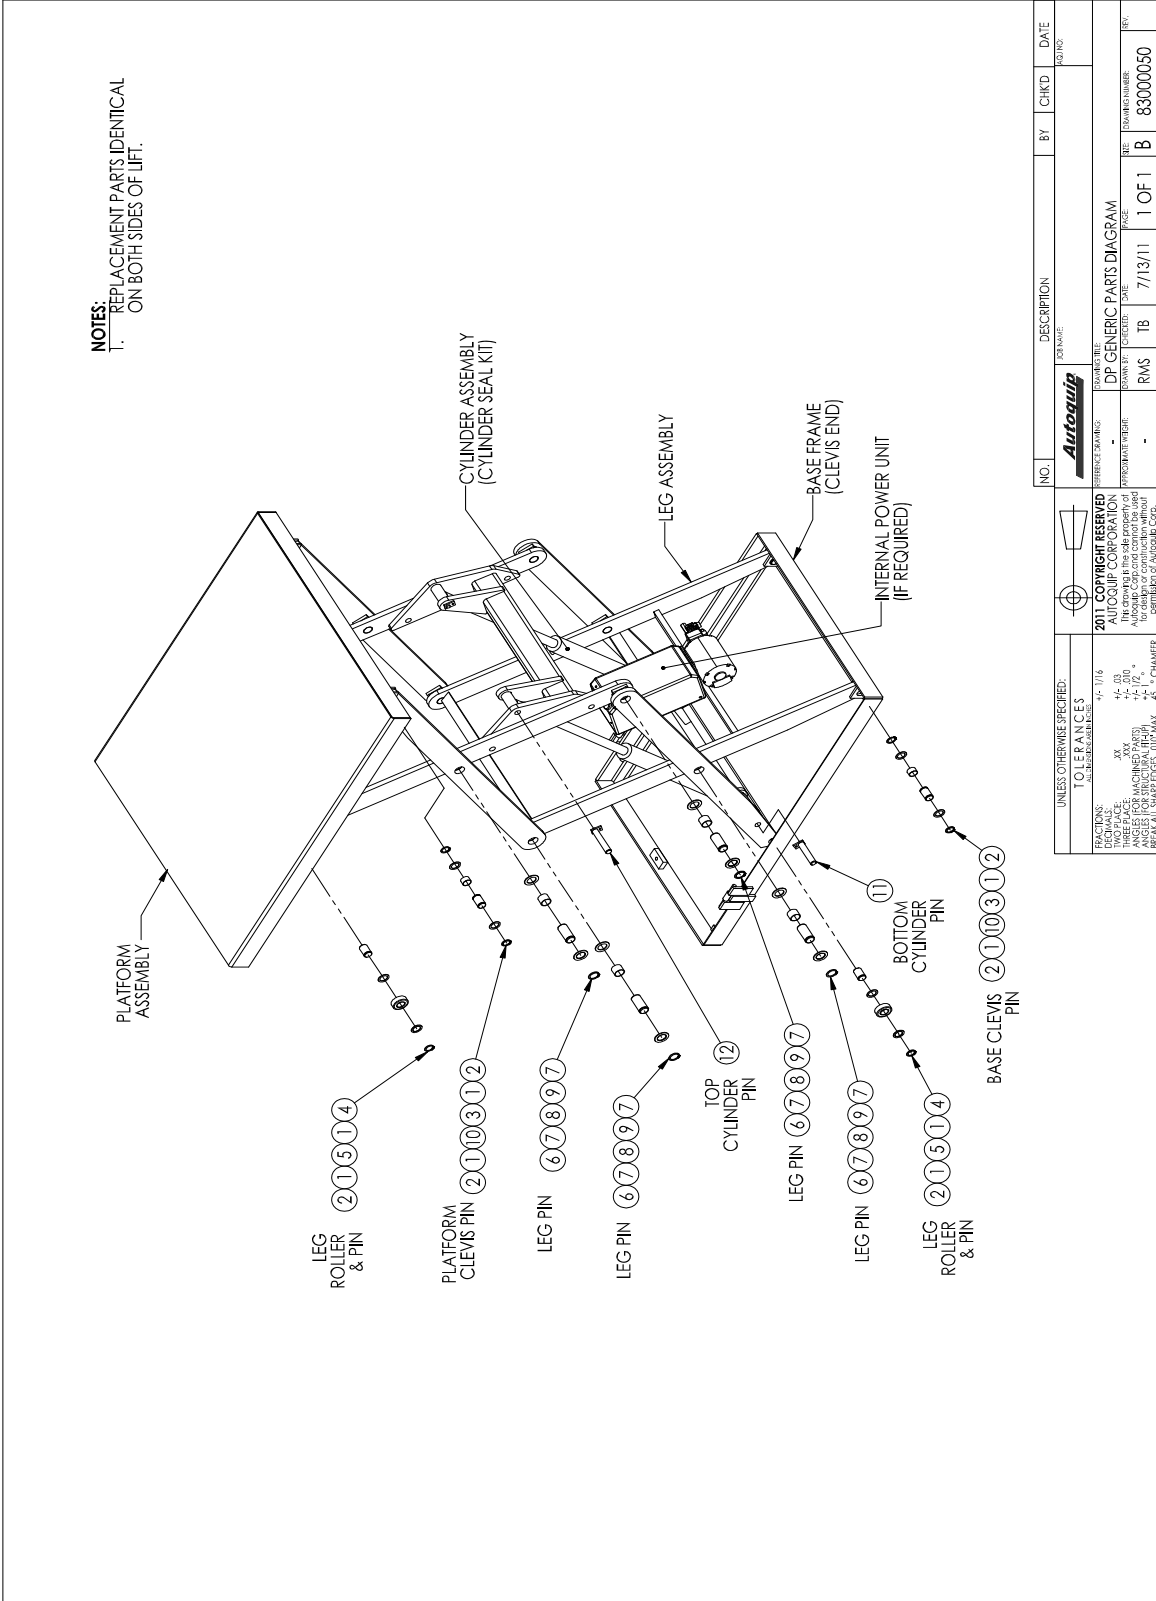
NOTES:
1. REPLACEMENT PARTS IDENTICAL ON BOTH SIDES OF LIFT.

PLATFORM ASSEMBLY

CYLINDER ASSEMBLY (CYLINDER SEAL KIT)

LEG ASSEMBLY

BASE FRAME (CLEVIS END)

INTERNAL POWER UNIT (IF REQUIRED)

LEG ROLLER & PIN ② ① ⑤ ① ④

PLATFORM CLEVIS PIN ② ① ⑩ ③ ① ②

LEG PIN ⑥ ⑦ ⑧ ⑨ ⑦

LEG PIN ⑥ ⑦ ⑧ ⑨ ⑦

TOP CYLINDER PIN ⑫

LEG PIN ⑥ ⑦ ⑧ ⑨ ⑦

LEG PIN ⑥ ⑦ ⑧ ⑨ ⑦

LEG ROLLER & PIN ② ① ⑤ ① ④

BASE CLEVIS PIN ② ① ⑩ ③ ① ②

BOTTOM CYLINDER PIN ⑪

UNLESS OTHERWISE SPECIFIED:
TOLERANCES
ALL DIMENSIONS ARE IN INCHES
FRACTIONS: +/- 1/16
DECIMALS:
TWO PLACE: .XX +/- .03
THREE PLACE: .XXX +/- .010
ANGLES (FOR MACHINED PARTS) +/- 1/2 °
ANGLES (FOR STRUCTURAL/HIP) +/- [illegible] °
BREAK ALL SHARP EDGES .010 MAX 45 ° CHAMFER

2011 COPYRIGHT RESERVED
AUTOQUIP CORPORATION
This drawing is the sole property of Autoquip Corp. and cannot be used for design or construction without permission of Autoquip Corp.

| NO. | DESCRIPTION | BY | CHK'D | DATE |
|---|---|---|---|---|

Autoquip
JOB NAME: | ACQ NO:
REFERENCE DRAWING: - | DRAWING TITLE: DP GENERIC PARTS DIAGRAM
APPROXIMATE WEIGHT: - | DRAWN BY: RMS | CHECKED: TB | DATE: 7/13/11 | PAGE: 1 OF 1 | SIZE: B | DRAWING NUMBER: 83000050 | REV.